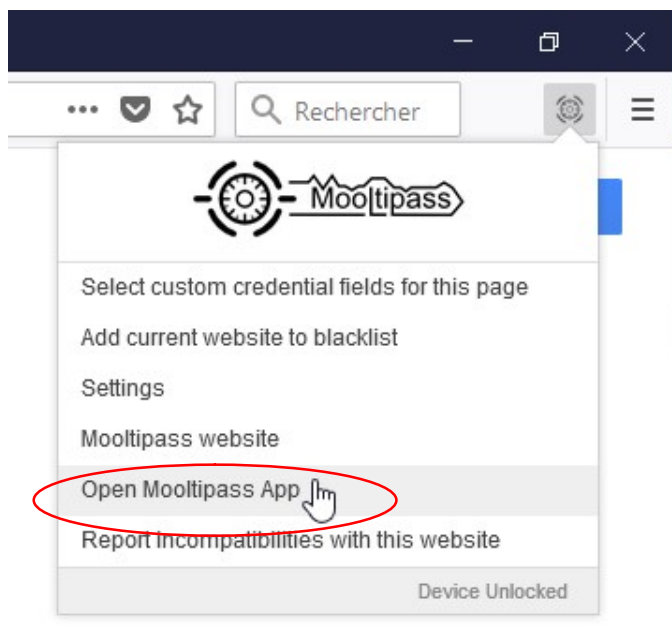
Rechercher

Mooltipass

Select custom credential fields for this page

Add current website to blacklist

Settings

Mooltipass website

Open Mooltipass App

Report incompatibilities with this website

Device Unlocked